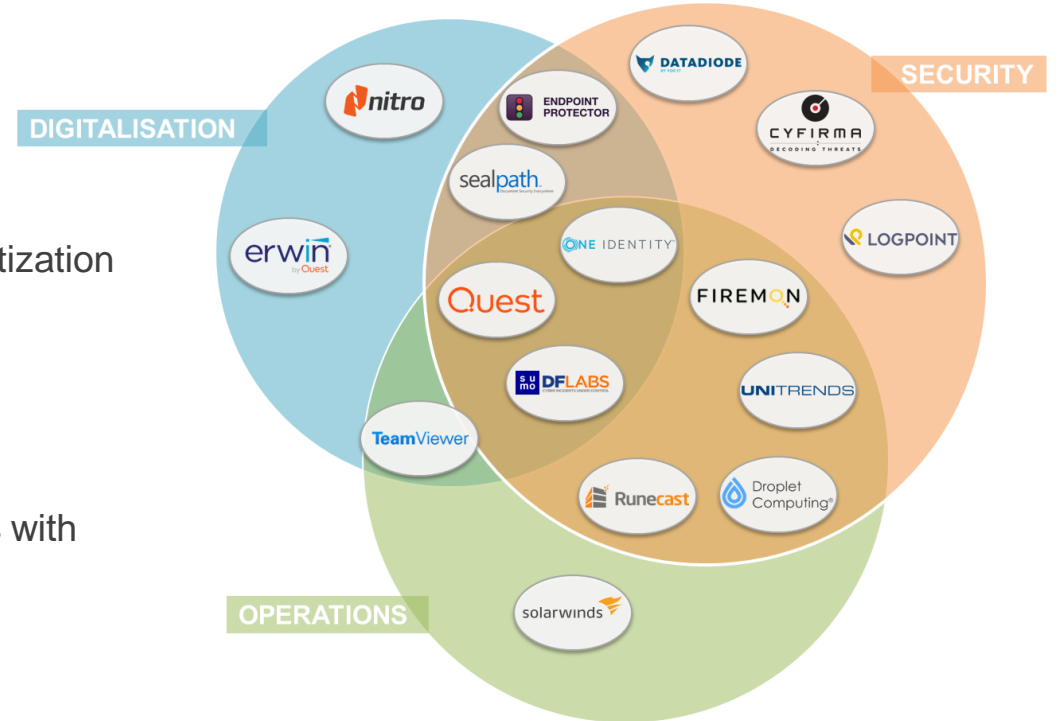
DIGITALISATION

SECURITY

OPERATIONS

tization

with

nitro

DATADIODE
BY FOX IT

ENDPOINT PROTECTOR

CYFIRMA
DECODING THREATS

sealpath

erwin
by Quest

ONE IDENTITY

LOGPOINT

Quest

FIREMON

su mo DFLABS

UNITRENDS

TeamViewer

Runecast

Droplet Computing

solarwinds